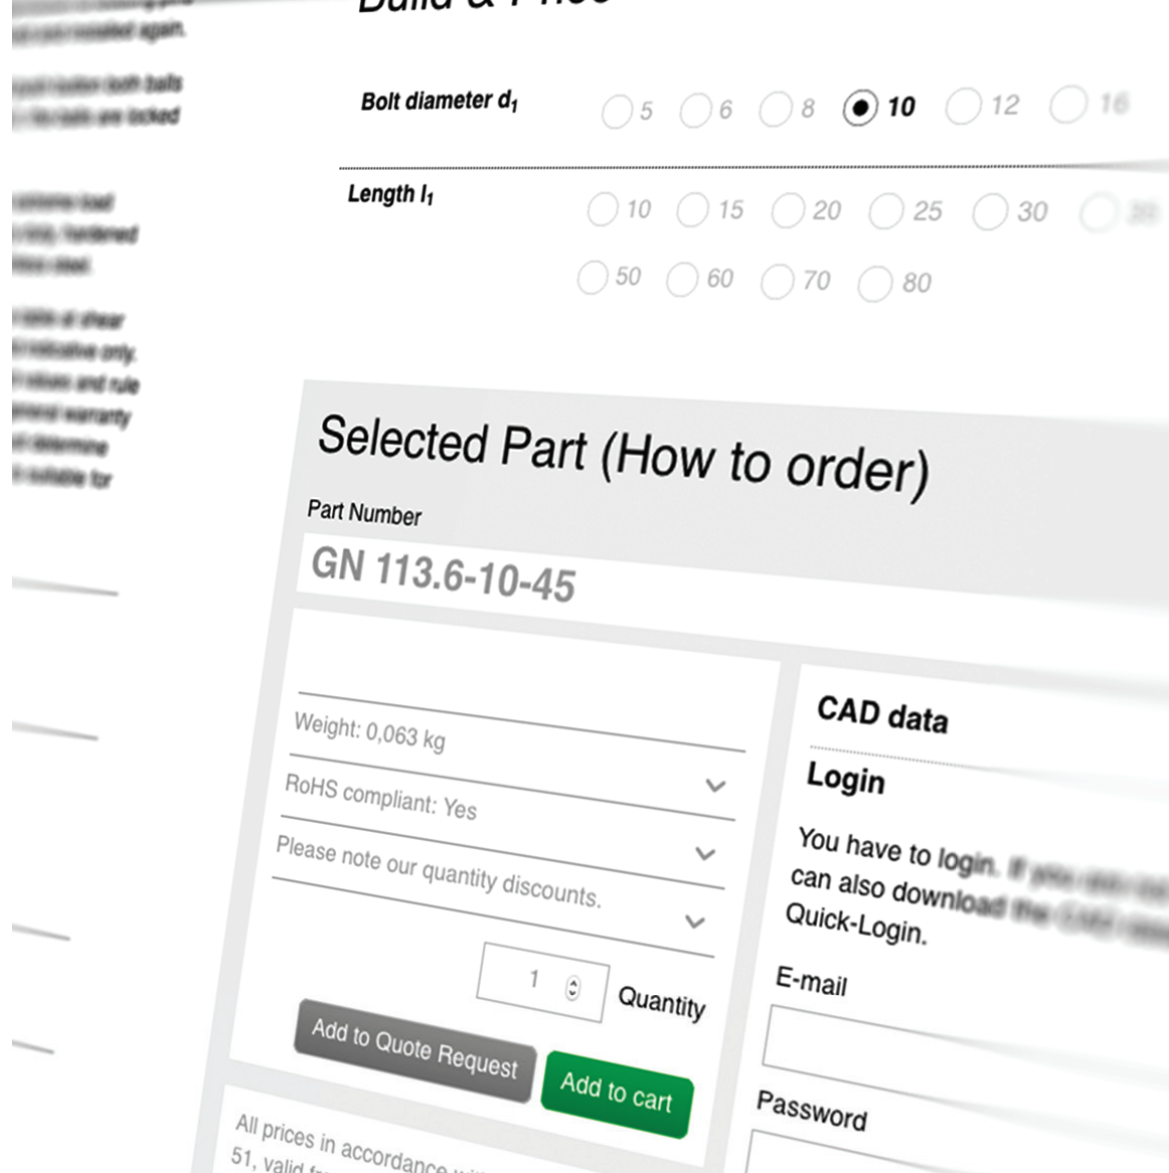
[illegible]

Bolt diameter $d_1$

5 6 8 10 12 16

Length $l_1$

10 15 20 25 30 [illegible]

50 60 70 80

Selected Part (How to order)

Part Number

GN 113.6-10-45

Weight: 0,063 kg

RoHS compliant: Yes

Please note our quantity discounts.

1 Quantity

Add to Quote Request

Add to cart

All prices in accordance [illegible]
51, valid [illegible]

CAD data

Login

You have to login. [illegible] can also download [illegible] Quick-Login.

E-mail

Password